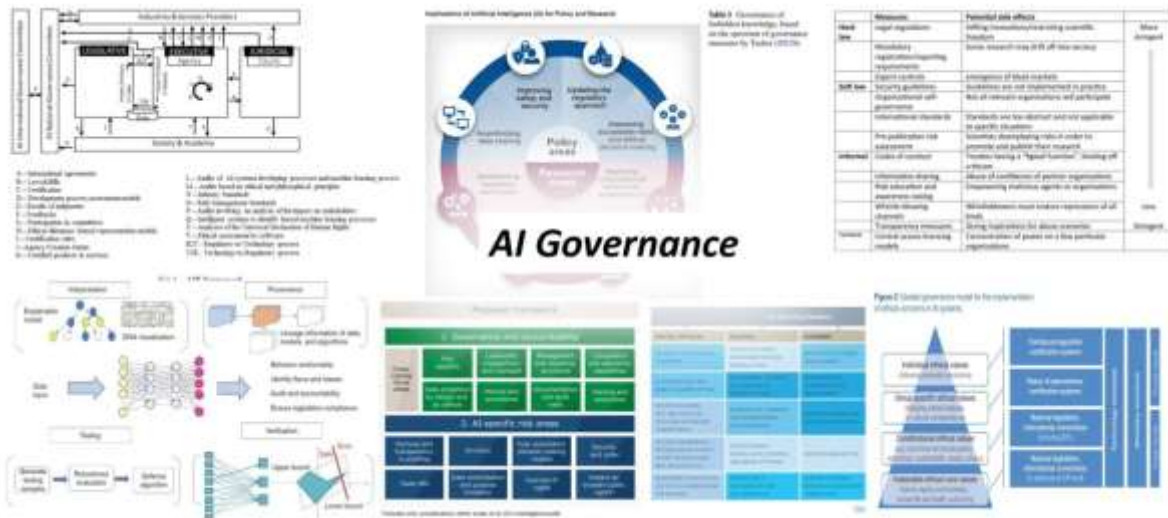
Industries & Services Providers

LEGISLATIVE

EXECUTIVE

JUDICIAL

Society & Academia

A – International agreements
B – Laws/bills
C – Certification
D – Development process recommendation
E – Results of judgments
F – Feedbacks
G – Participation in committees
H – Ethical Behavior based representation models
I – Certification rules
J – Agency Creation forms
K – Certified products & services

L – Audits of AI systems developing processes and/or
M – Audits based on ethical and philosophical principles
N – Industry Standards
O – Data Management Standards
P – Audits involving an analysis of the impacts on stakeholders
Q – Intelligent systems to identify biases
R – Analysis of the Universal Declaration of Human Rights
S – Ethical assessment in software
R2T – Regulatory to Technology process
T2R – Technology to Regulatory process

Implications of Artificial Intelligence (AI) for Policy and Research

Improving safety and security

Updating the regulatory approach

Policy areas

Table 3 Governance of forbidden knowledge, based on the spectrum of governance measures by Tucker (2012b)

| | Measures | Potential side effects | |
|---|---|---|---|
| Hard law | Legal regulations | Stifling innovation/hindering scientific freedom | More stringent |
| | Mandatory registration/reporting requirements | Some research may drift off into secrecy | |
| | Export controls | Emergence of black markets | |
| Soft law | Security guidelines | Guidelines are not implemented in practice | |
| | Organizational self-governance | Not all relevant organizations will participate | |
| | International standards | Standards are too abstract and not applicable to specific situations | |
| | Pre-publication risk assessment | Scientists downplaying risks in order to promote and publish their research | |
| Informal | Codes of conduct | Trustees having a "fig-leaf function", fending off criticism | |
| | Information sharing | Abuse of confidence of partner organizations | |
| | Risk education and awareness raising | Empowering malicious agents or organizations | |
| | Whistle-blowing channels | Whistleblowers must endure repressions of all kinds | |
| | Transparency measures | Giving inspiration for abusive scenarios | Less stringent |
| Societal | Societal power-licensing models | Concentration of power on a few particular organizations | |

AI Governance

Interpretation

Explanation model

DNN visualization

Provenance

Lineage information of data, models, and algorithms

Data inputs

Behavior conformance

Identify flaws and biases

Audit and accountability

Ensure regulation compliance

Testing

Generate testing samples

Robustness evaluation

Defense algorithm

Verification

Upper bound

Lower bound

1. Governance and accountability

2. AI-specific risk areas

Figure 2 Graded governance model for the implementation of ethical concerns in AI systems

Individual ethical values

Global regulation certification system

National legislation

Individual ethical values